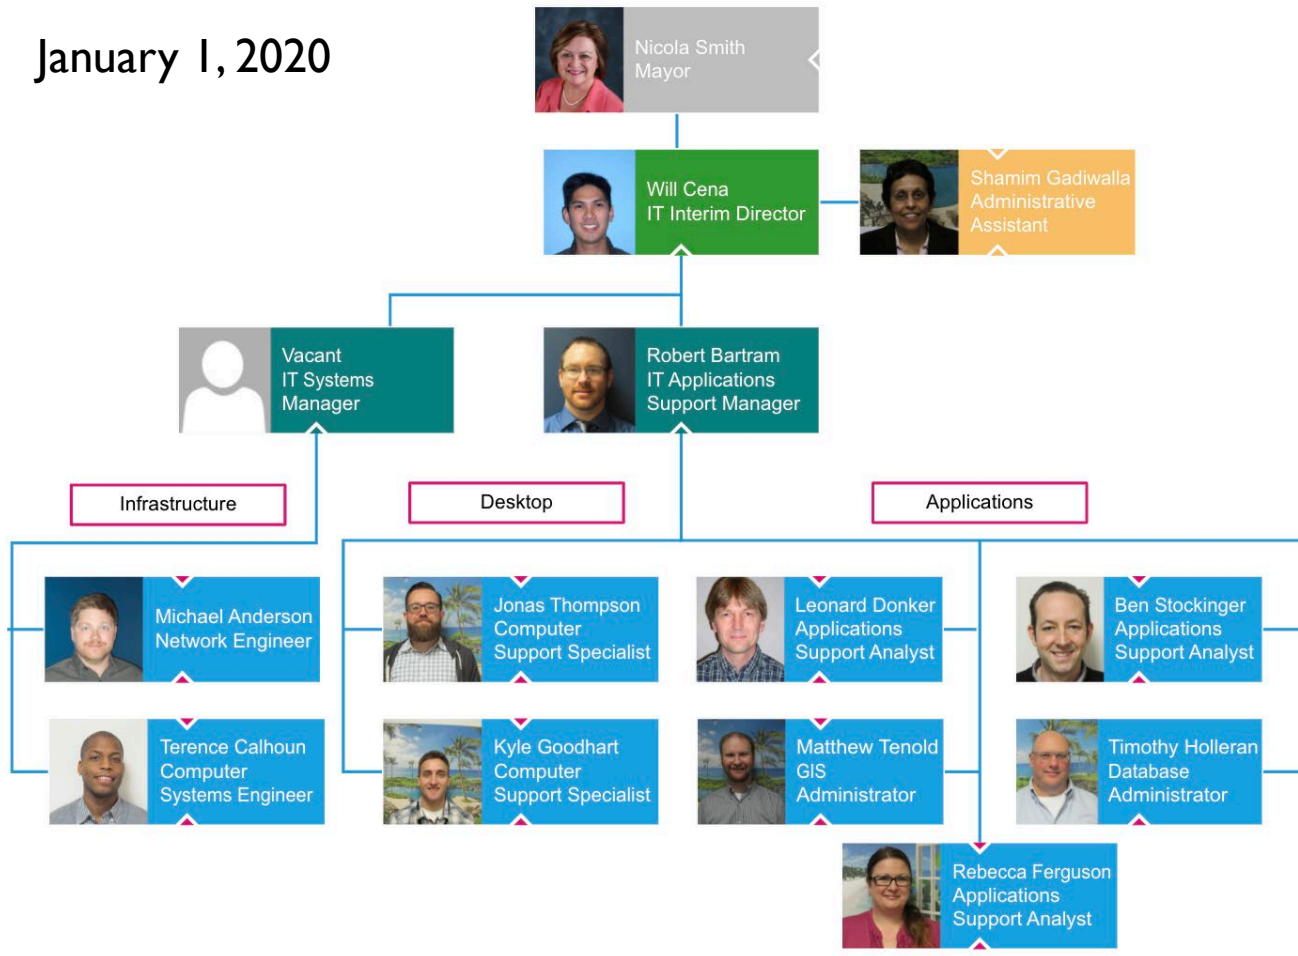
January 1, 2020

Nicola Smith
Mayor

Will Cena
IT Interim Director

Shamim Gadiwalla
Administrative
Assistant

Vacant
IT Systems
Manager

Robert Bartram
IT Applications
Support Manager

Infrastructure

Desktop

Applications

Michael Anderson
Network Engineer

Jonas Thompson
Computer
Support Specialist

Leonard Donker
Applications
Support Analyst

Ben Stockinger
Applications
Support Analyst

Terence Calhoun
Computer
Systems Engineer

Kyle Goodhart
Computer
Support Specialist

Matthew Tenold
GIS
Administrator

Timothy Holleran
Database
Administrator

Rebecca Ferguson
Applications
Support Analyst